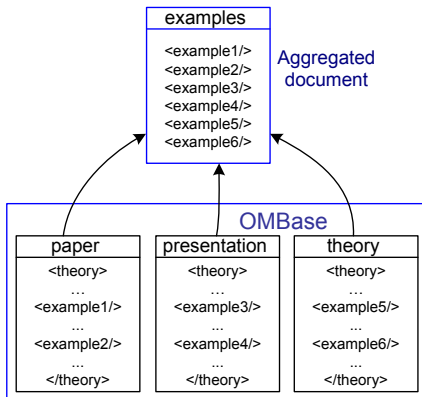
examples

<example1/>
<example2/>
<example3/>
<example4/>
<example5/>
<example6/>

Aggregated document

OMBase

paper

<theory>
...
<example1/>
...
<example2/>
...
</theory>

presentation

<theory>
...
<example3/>
...
<example4/>
...
</theory>

theory

<theory>
...
<example5/>
...
<example6/>
...
</theory>